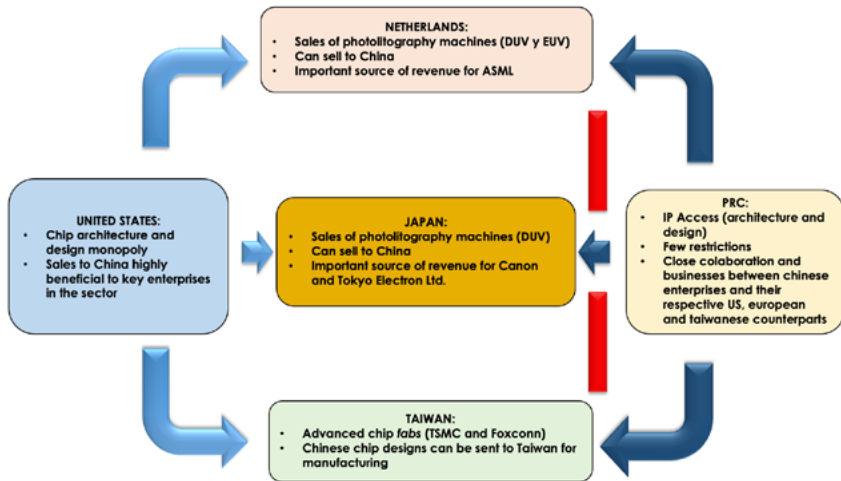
NETHERLANDS:
- Sales of photolitography machines (DUV y EUV)
- Can sell to China
- Important source of revenue for ASML

UNITED STATES:
- Chip architecture and design monopoly
- Sales to China highly beneficial to key enterprises in the sector

JAPAN:
- Sales of photolitography machines (DUV)
- Can sell to China
- Important source of revenue for Canon and Tokyo Electron Ltd.

PRC:
- IP Access (architecture and design)
- Few restrictions
- Close colaboration and businesses between chinese enterprises and their respective US, european and taiwanese counterparts

TAIWAN:
- Advanced chip *fabs* (TSMC and Foxconn)
- Chinese chip designs can be sent to Taiwan for manufacturing